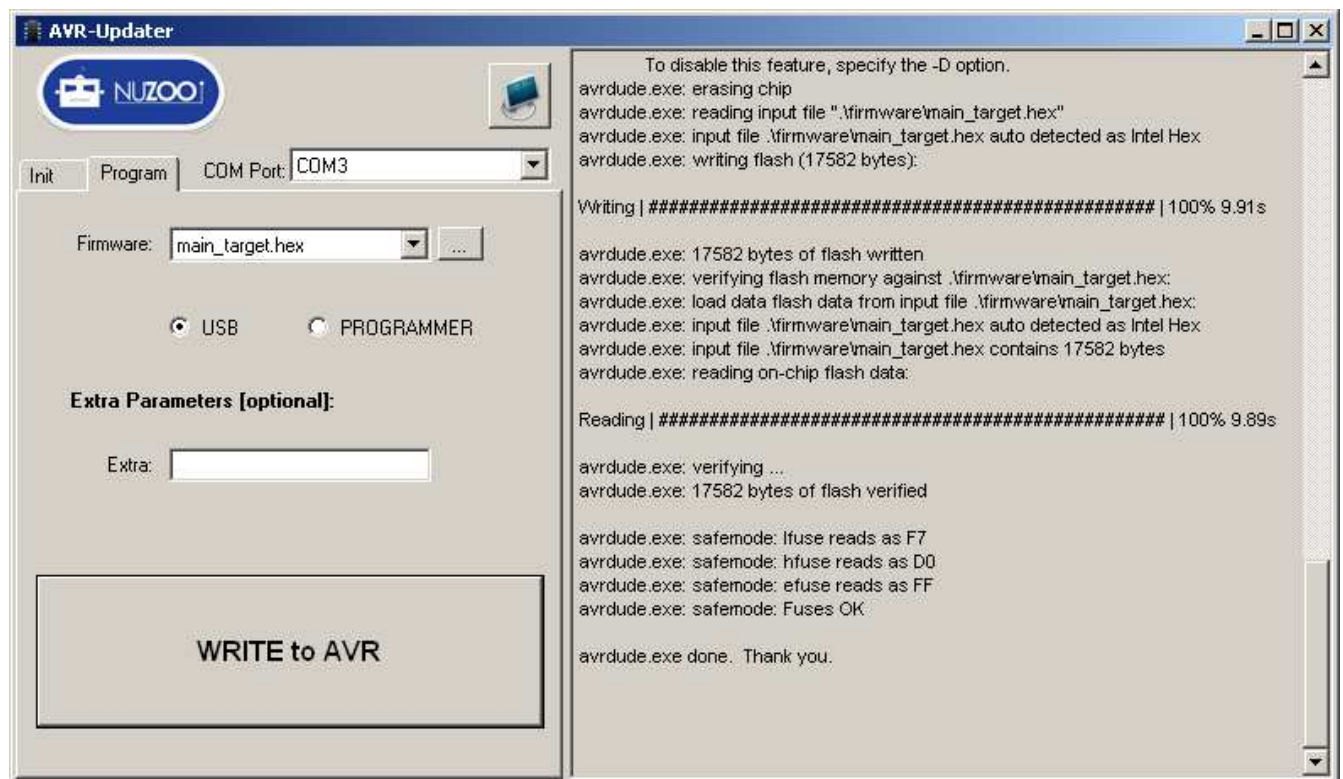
AVR-Updater

NUZOO

Init | Program | COM Port: COM3

Firmware: main_target.hex ...

USB   PROGRAMMER

Extra Parameters [optional]:

Extra:

WRITE to AVR

To disable this feature, specify the -D option.
avrdude.exe: erasing chip
avrdude.exe: reading input file ".\firmware\main_target.hex"
avrdude.exe: input file .\firmware\main_target.hex auto detected as Intel Hex
avrdude.exe: writing flash (17582 bytes):

Writing | ################################################## | 100% 9.91s

avrdude.exe: 17582 bytes of flash written
avrdude.exe: verifying flash memory against .\firmware\main_target.hex:
avrdude.exe: load data flash data from input file .\firmware\main_target.hex:
avrdude.exe: input file .\firmware\main_target.hex auto detected as Intel Hex
avrdude.exe: input file .\firmware\main_target.hex contains 17582 bytes
avrdude.exe: reading on-chip flash data:

Reading | ################################################## | 100% 9.89s

avrdude.exe: verifying ...
avrdude.exe: 17582 bytes of flash verified

avrdude.exe: safemode: lfuse reads as F7
avrdude.exe: safemode: hfuse reads as D0
avrdude.exe: safemode: efuse reads as FF
avrdude.exe: safemode: Fuses OK

avrdude.exe done.  Thank you.